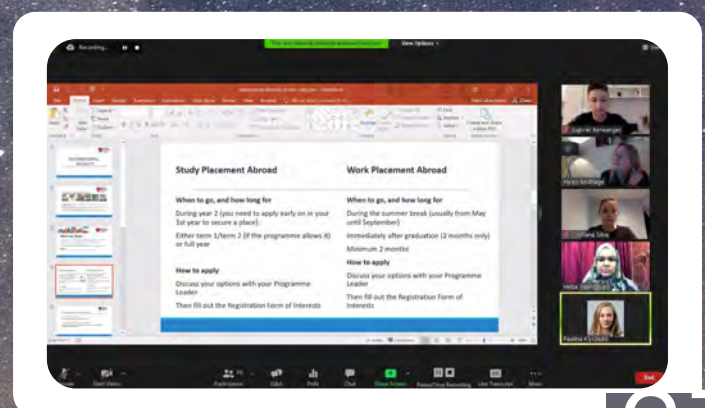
Recording...

View Options

Study Placement Abroad

When to go, and how long for

During year 2 (you need to apply early on in your 1st year to secure a place)

Either term 1/term 2 (if the programme allows it) or full year

How to apply

Discuss your options with your Programme Leader

Then fill out the Registration Form of Interests

Work Placement Abroad

When to go, and how long for

During the summer break (usually from May until September)

Immediately after graduation (2 months only)

Minimum 2 months

How to apply

Discuss your options with your Programme Leader

Then fill out the Registration Form of Interests

Gabriel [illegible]

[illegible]

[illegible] Silva

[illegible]

Paulina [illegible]

Participants

Chat

Share Screen

Polls

End